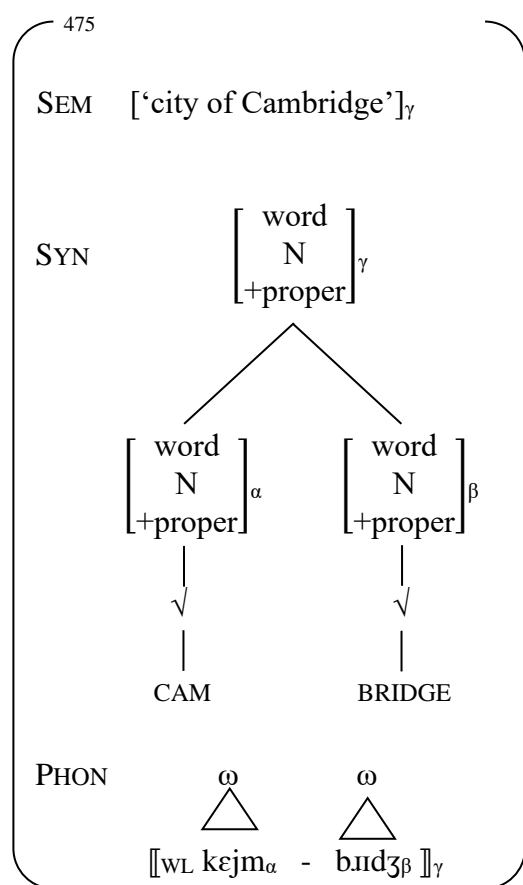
475

SEM ['city of Cambridge']$_{\gamma}$

SYN $\begin{bmatrix} \text{word} \\ \text{N} \\ \text{+proper} \end{bmatrix}_{\gamma}$

$\begin{bmatrix} \text{word} \\ \text{N} \\ \text{+proper} \end{bmatrix}_{\alpha}$ $\begin{bmatrix} \text{word} \\ \text{N} \\ \text{+proper} \end{bmatrix}_{\beta}$

√ √

CAM BRIDGE

PHON ω ω

⟦WL kɛjm$_{\alpha}$ - bɹɪdʒ$_{\beta}$ ⟧$_{\gamma}$